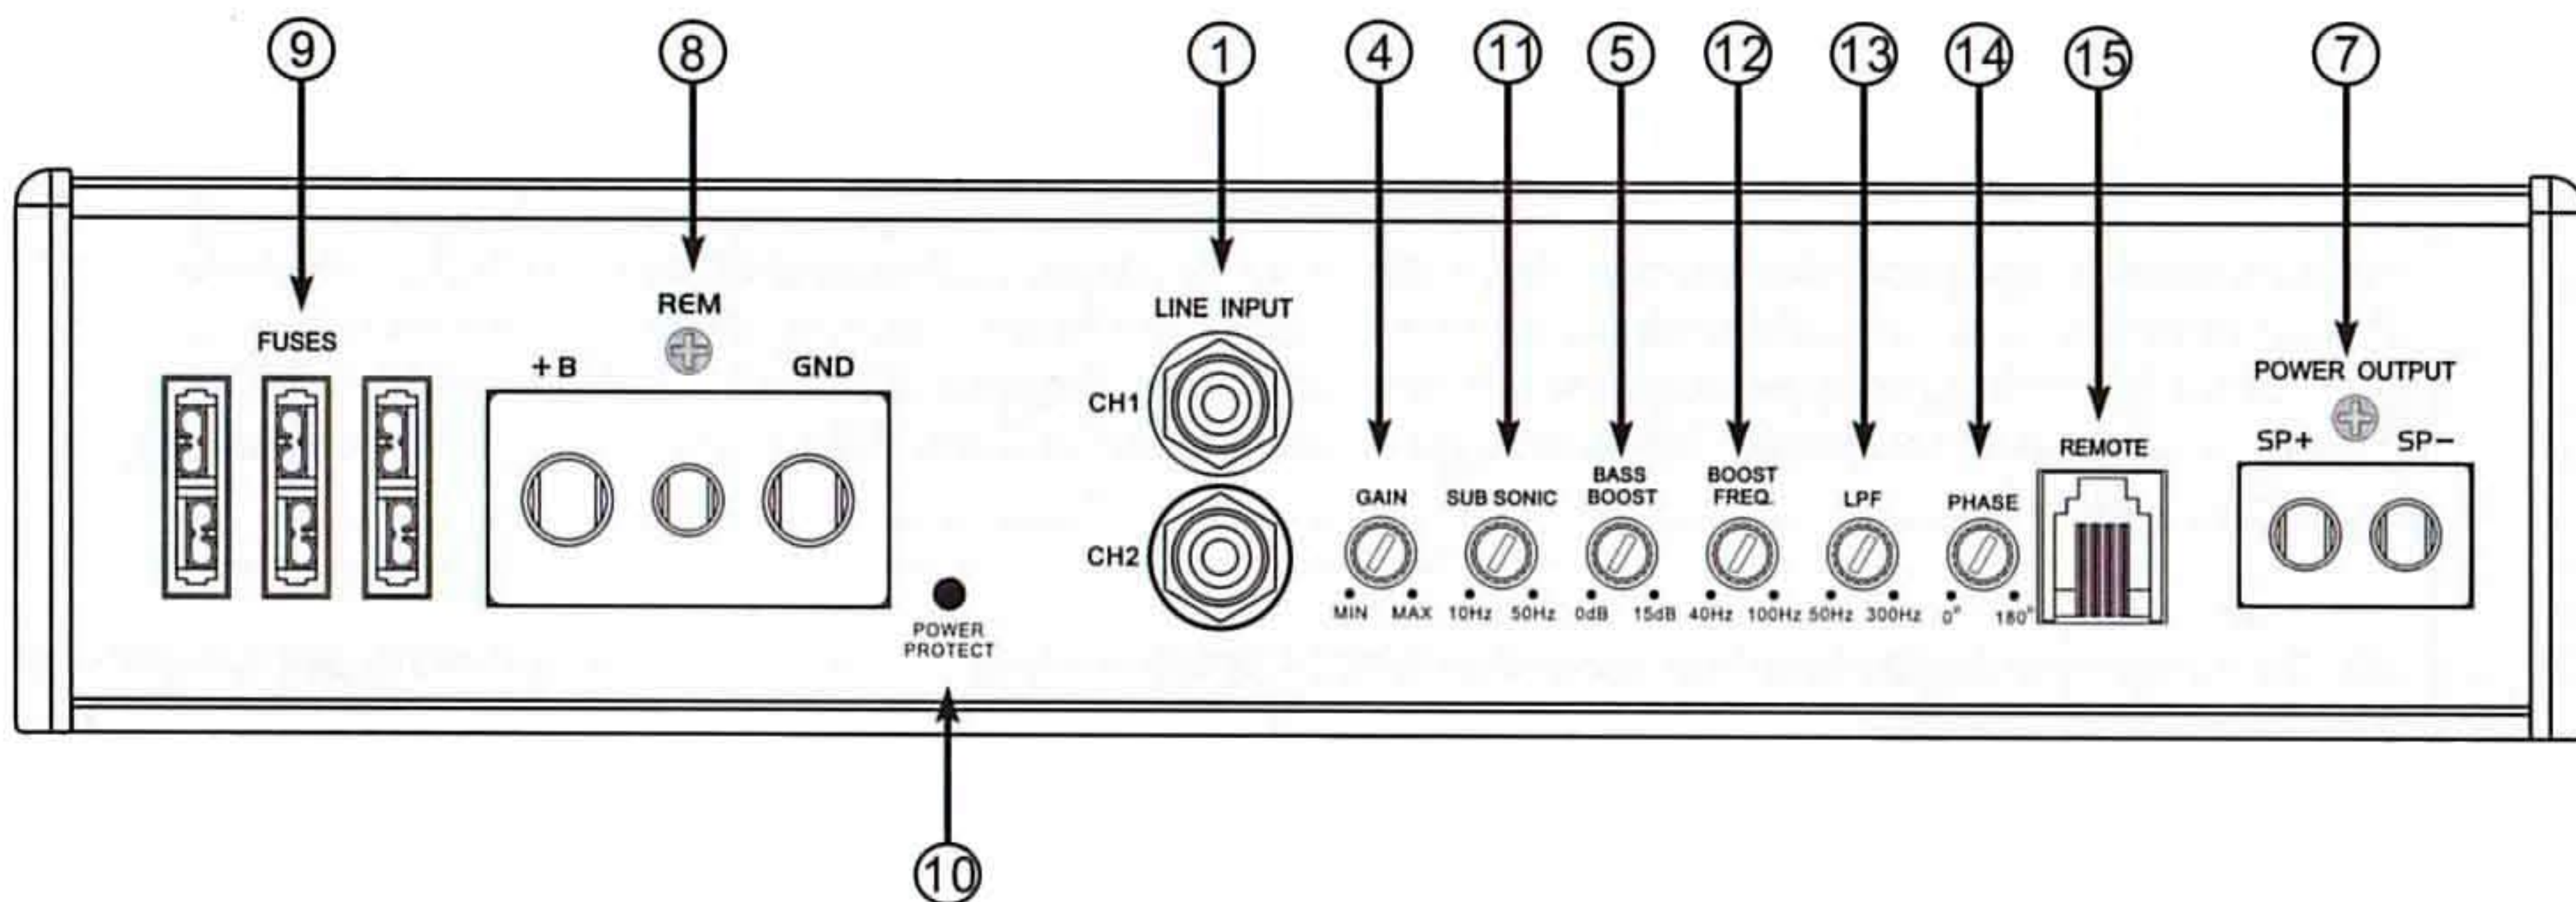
9 8 1 4 11 5 12 13 14 15 7

FUSES

REM

+B GND

LINE INPUT

CH1

CH2

GAIN
MIN MAX

SUB SONIC
10Hz 50Hz

BASS BOOST
0dB 15dB

BOOST FREQ.
40Hz 100Hz

LPF
50Hz 300Hz

PHASE
0° 180°

REMOTE

POWER OUTPUT

SP+ SP−

POWER PROTECT

10